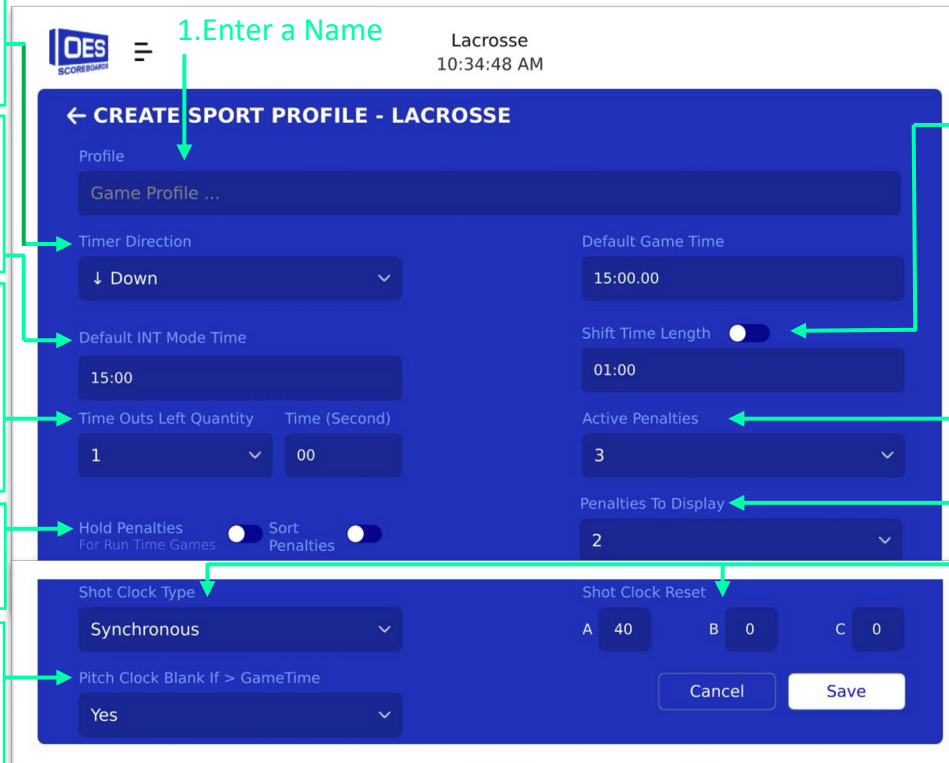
OES SCOREBOARDS

1.Enter a Name

Lacrosse
10:34:48 AM

← CREATE SPORT PROFILE - LACROSSE

Profile
Game Profile ...

Timer Direction
↓ Down

Default Game Time
15:00.00

Default INT Mode Time
15:00

Shift Time Length
01:00

Time Outs Left Quantity
1

Time (Second)
00

Active Penalties
3

Hold Penalties
For Run Time Games

Sort Penalties

Penalties To Display
2

Shot Clock Type
Synchronous

Shot Clock Reset
A 40 B 0 C 0

Pitch Clock Blank If > GameTime
Yes

Cancel
Save